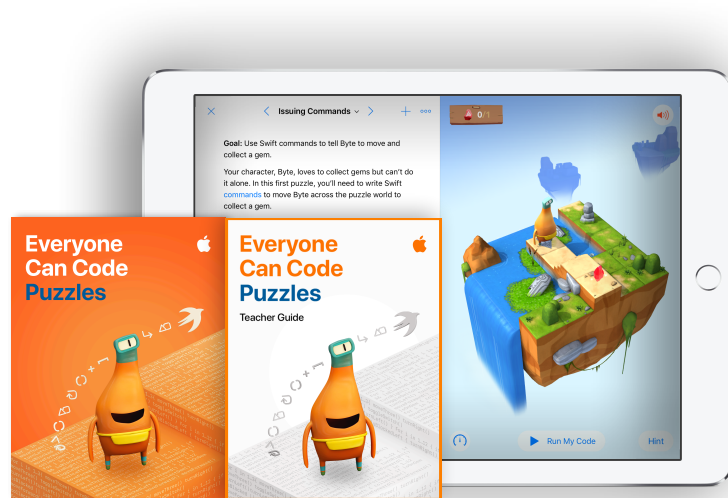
Issuing Commands

Goal: Use Swift commands to tell Byte to move and collect a gem.

Your character, Byte, loves to collect gems but can't do it alone. In this first puzzle, you'll need to write Swift commands to move Byte across the puzzle world to collect a gem.

0/1

Run My Code

Hint

Everyone Can Code Puzzles

Everyone Can Code Puzzles

Teacher Guide